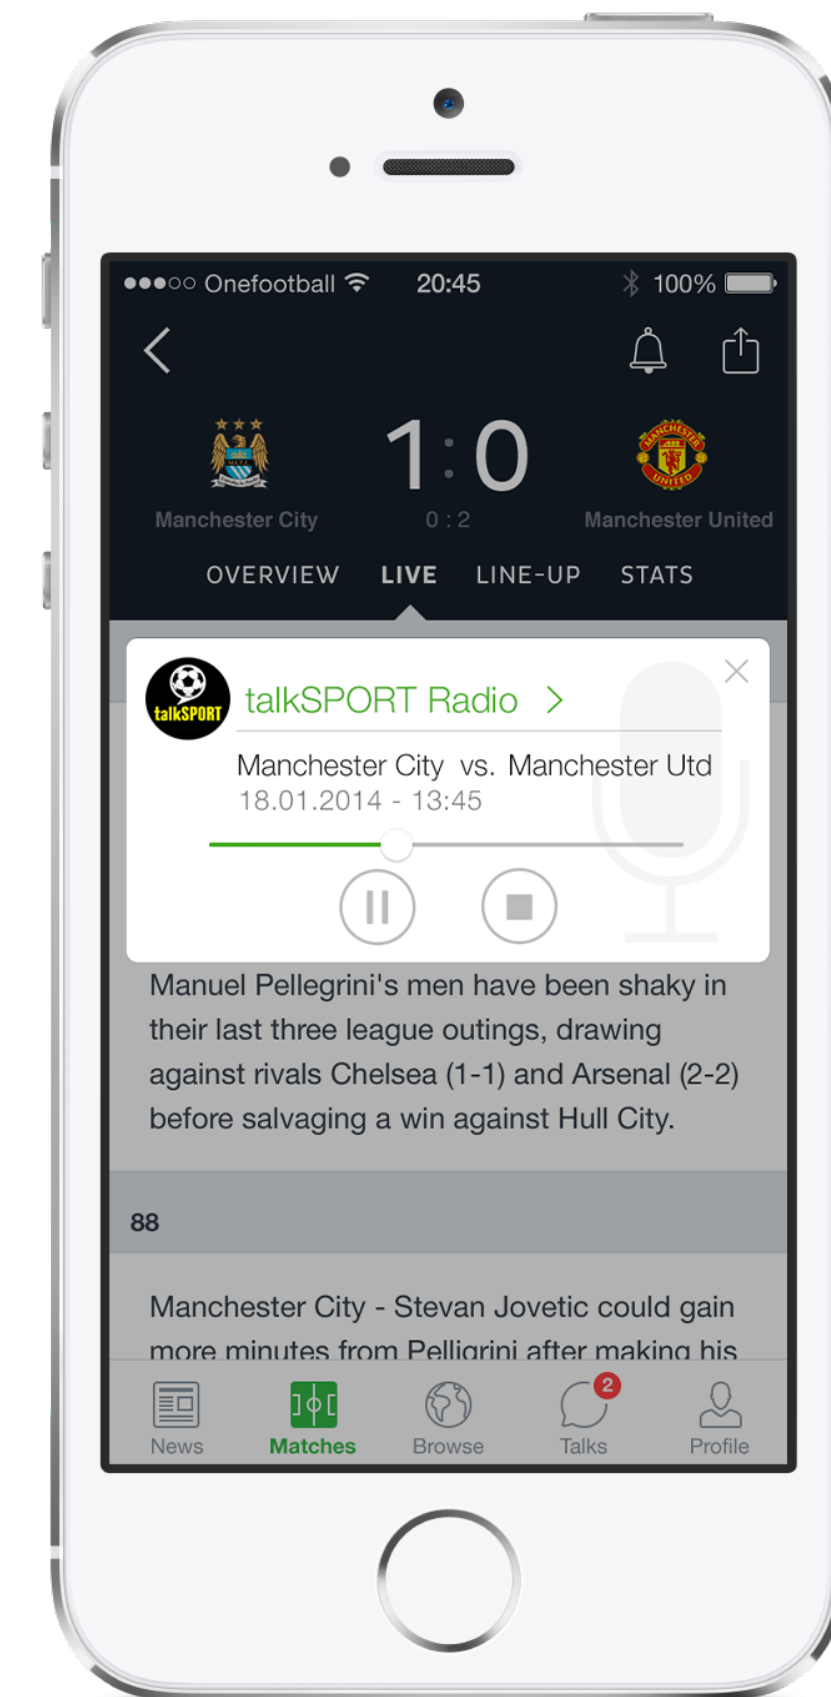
●●●○○ Onefootball 20:45 100%

Manchester City 1 : 0 Manchester United
0 : 2

OVERVIEW LIVE LINE-UP STATS

talkSPORT
talkSPORT Radio >

Manchester City vs. Manchester Utd
18.01.2014 - 13:45

Manuel Pellegrini's men have been shaky in their last three league outings, drawing against rivals Chelsea (1-1) and Arsenal (2-2) before salvaging a win against Hull City.

88

Manchester City - Stevan Jovetic could gain more minutes from Pelligrini after making his

News Matches Browse 2 Talks Profile